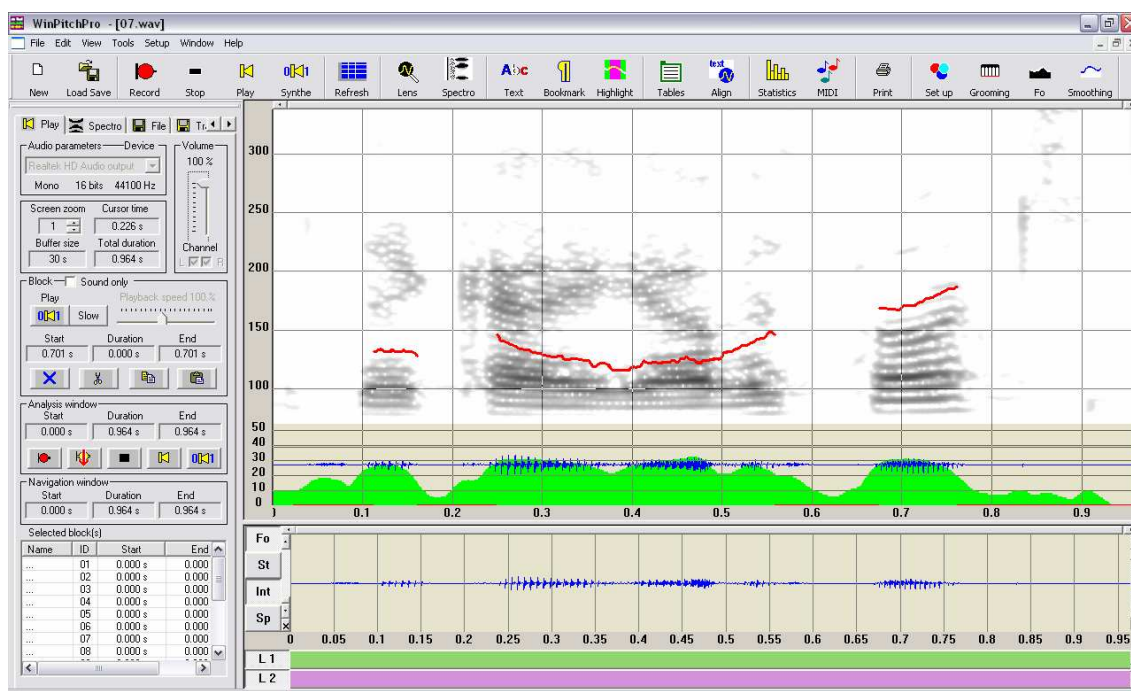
WinPitchPro - [07.wav]

File Edit View Tools Setup Window Help

New Load Save Record Stop Play Synthe Refresh Lens Spectro Text Bookmark Highlight Tables Align Statistics MIDI Print Set up Grooming Fo Smoothing

Play Spectro File Tr

Audio parameters Device
Realtek HD Audio output
Mono 16 bits 44100 Hz

Volume
100 %

Screen zoom 1
Cursor time 0.226 s
Buffer size 30 s
Total duration 0.964 s

Channel
L R

Block Sound only
Play
Playback speed 100 %
Slow

Start 0.701 s
Duration 0.000 s
End 0.701 s

Analysis window
Start 0.000 s
Duration 0.964 s
End 0.964 s

Navigation window
Start 0.000 s
Duration 0.964 s
End 0.964 s

Selected block(s)

| Name | ID | Start | End |
|---|---|---|---|
| ... | 01 | 0.000 s | 0.000 |
| ... | 02 | 0.000 s | 0.000 |
| ... | 03 | 0.000 s | 0.000 |
| ... | 04 | 0.000 s | 0.000 |
| ... | 05 | 0.000 s | 0.000 |
| ... | 06 | 0.000 s | 0.000 |
| ... | 07 | 0.000 s | 0.000 |
| ... | 08 | 0.000 s | 0.000 |

300
250
200
150
100
50
40
30
20
10
0

0.1 0.2 0.3 0.4 0.5 0.6 0.7 0.8 0.9

Fo
St
Int
Sp

0 0.05 0.1 0.15 0.2 0.25 0.3 0.35 0.4 0.45 0.5 0.55 0.6 0.65 0.7 0.75 0.8 0.85 0.9 0.95

L 1
L 2